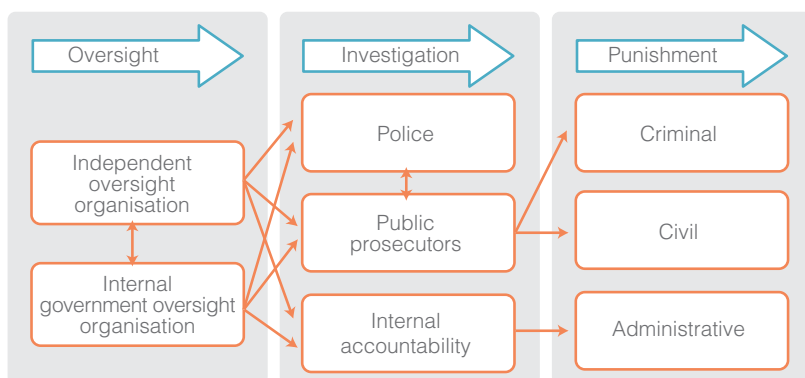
Oversight

Independent oversight organisation

Internal government oversight organisation

Investigation

Police

Public prosecutors

Internal accountability

Punishment

Criminal

Civil

Administrative